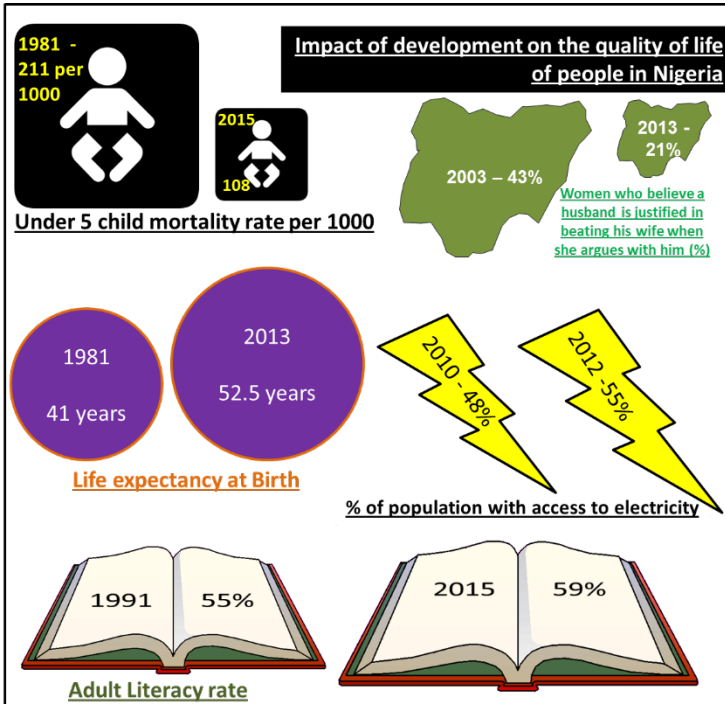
1981 - 211 per 1000

2015 108

Under 5 child mortality rate per 1000

Impact of development on the quality of life of people in Nigeria

2003 – 43%

2013 - 21%

Women who believe a husband is justified in beating his wife when she argues with him (%)

1981

41 years

2013

52.5 years

Life expectancy at Birth

2010 - 48%

2012 -55%

% of population with access to electricity

1991 55%

2015 59%

Adult Literacy rate